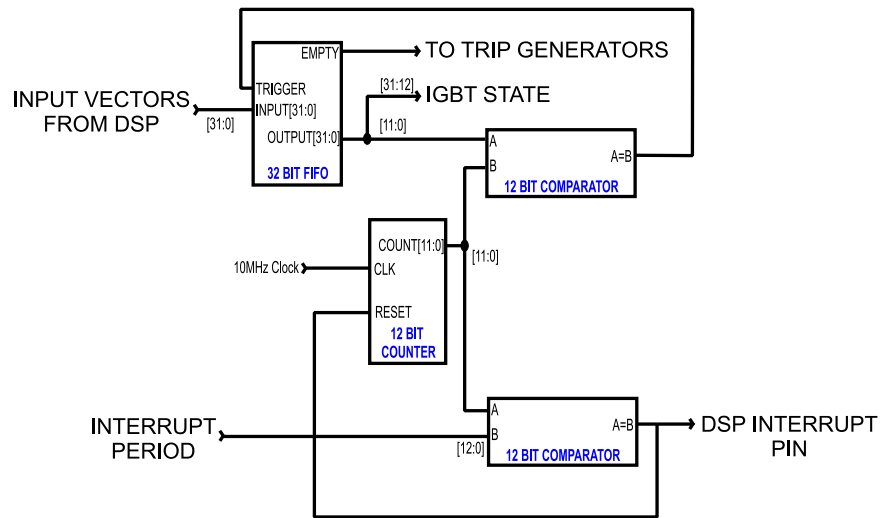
EMPTY
TO TRIP GENERATORS
TRIGGER
INPUT VECTORS FROM DSP
INPUT[31:0]
[31:0]
[31:12]
IGBT STATE
OUTPUT[31:0]
[11:0]
32 BIT FIFO
A
B
A=B
12 BIT COMPARATOR
COUNT[11:0]
[11:0]
10MHz Clock
CLK
RESET
12 BIT COUNTER
A
A=B
DSP INTERRUPT PIN
INTERRUPT PERIOD
B
[12:0]
12 BIT COMPARATOR